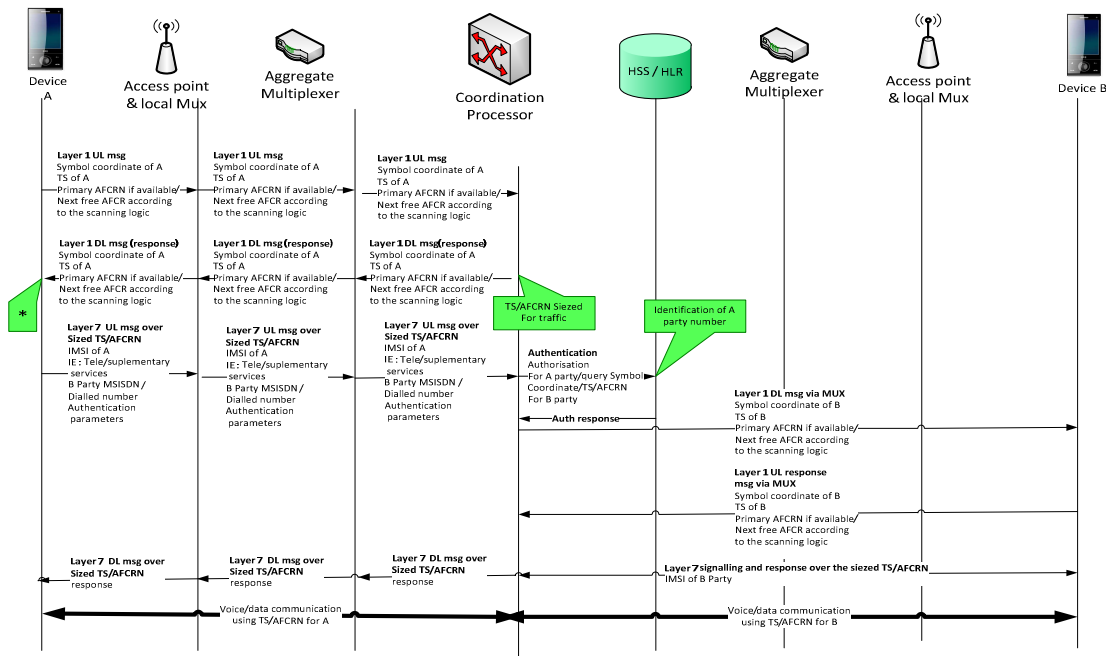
Device A

Access point & local Mux

Aggregate Multiplexer

Coordination Processor

HSS / HLR

Aggregate Multiplexer

Access point & local Mux

Device B

Layer 1 UL msg
Symbol coordinate of A
TS of A
Primary AFCRN if available/
Next free AFCR according to the scanning logic

Layer 1 UL msg
Symbol coordinate of A
TS of A
Primary AFCRN if available/
Next free AFCR according to the scanning logic

Layer 1 UL msg
Symbol coordinate of A
TS of A
Primary AFCRN if available/
Next free AFCR according to the scanning logic

Layer 1 DL msg (response)
Symbol coordinate of A
TS of A
Primary AFCRN if available/
Next free AFCR according to the scanning logic

Layer 1 DL msg(response)
Symbol coordinate of A
TS of A
Primary AFCRN if available/
Next free AFCR according to the scanning logic

Layer 1 DL msg(response)
Symbol coordinate of A
TS of A
Primary AFCRN if available/
Next free AFCR according to the scanning logic

*

TS/AFCRN Siezed For traffic

Identification of A party number

Layer 7 UL msg over Sized TS/AFCRN
IMSI of A
IE : Tele/suplementary services
B Party MSISDN / Dialled number
Authentication parameters

Layer 7 UL msg over Sized TS/AFCRN
IMSI of A
IE : Tele/suplementary services
B Party MSISDN / Dialled number
Authentication parameters

Layer 7 UL msg over Sized TS/AFCRN
IMSI of A
IE : Tele/suplementary services
B Party MSISDN / Dialled number
Authentication parameters

Authentication
Authorisation
For A party/query Symbol Coordinate/TS/AFCRN
For B party

Auth response

Layer 1 DL msg via MUX
Symbol coordinate of B
TS of B
Primary AFCRN if available/
Next free AFCR according to the scanning logic

Layer 1 UL response msg via MUX
Symbol coordinate of B
TS of B
Primary AFCRN if available/
Next free AFCR according to the scanning logic

Layer 7 DL msg over Sized TS/AFCRN
response

Layer 7 DL msg over Sized TS/AFCRN
response

Layer 7 DL msg over Sized TS/AFCRN
response

Layer 7 signalling and response over the siezed TS/AFCRN
IMSI of B Party

Voice/data communication using TS/AFCRN for A

Voice/data communication using TS/AFCRN for B